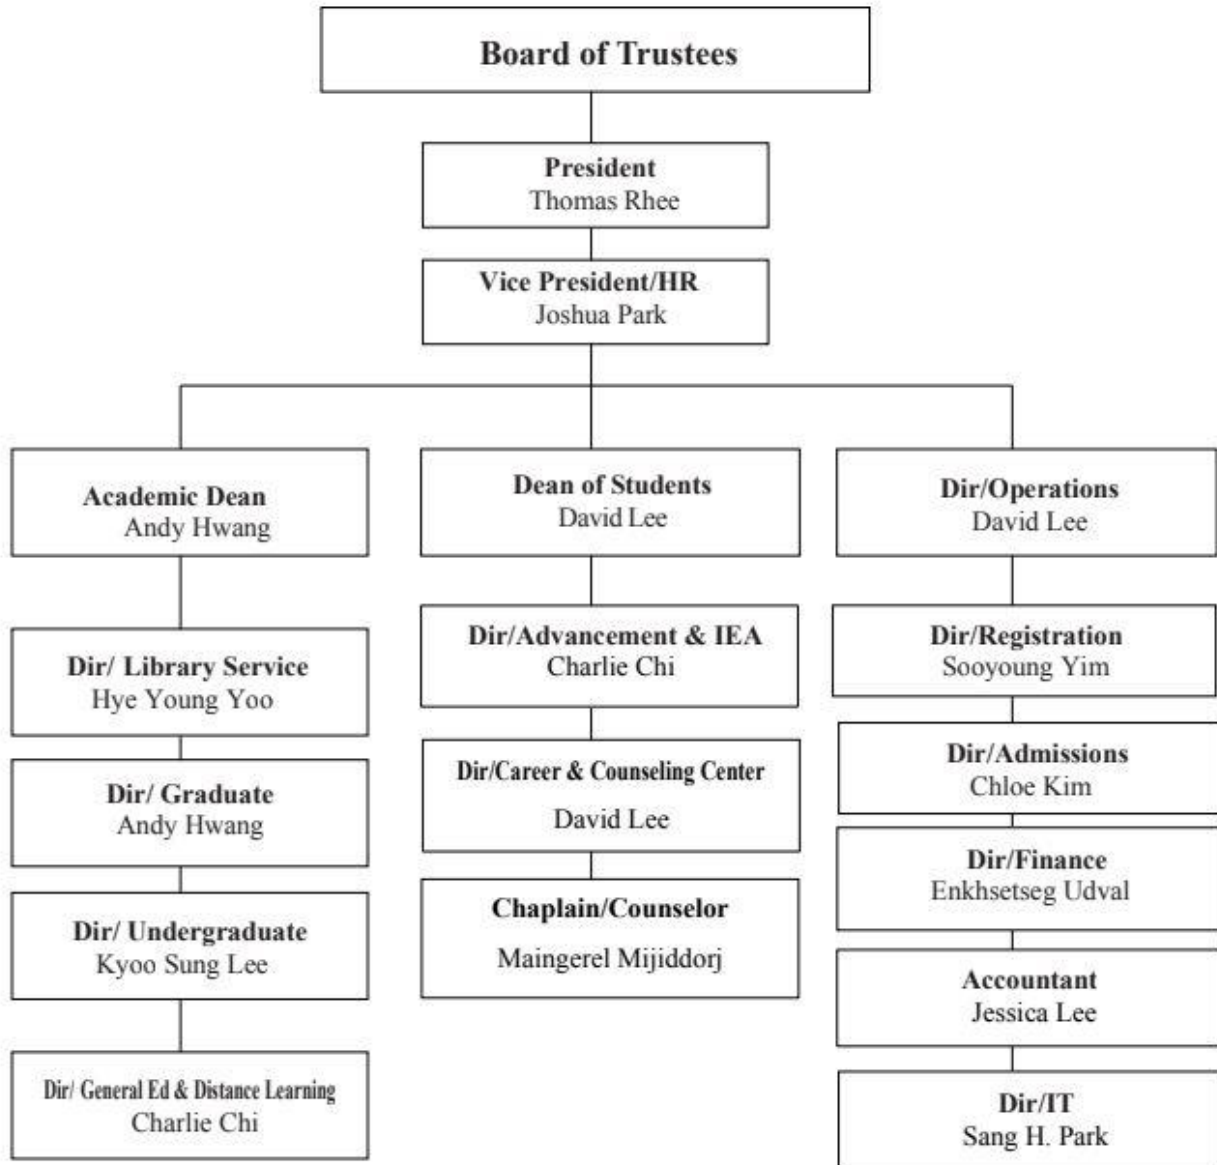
Board of Trustees

President
Thomas Rhee

Vice President/HR
Joshua Park

Academic Dean
Andy Hwang

Dir/ Library Service
Hye Young Yoo

Dir/ Graduate
Andy Hwang

Dir/ Undergraduate
Kyoo Sung Lee

Dir/ General Ed & Distance Learning
Charlie Chi

Dean of Students
David Lee

Dir/Advancement & IEA
Charlie Chi

Dir/Career & Counseling Center
David Lee

Chaplain/Counselor
Maingerel Mijiddorj

Dir/Operations
David Lee

Dir/Registration
Sooyoung Yim

Dir/Admissions
Chloe Kim

Dir/Finance
Enkhsetseg Udval

Accountant
Jessica Lee

Dir/IT
Sang H. Park